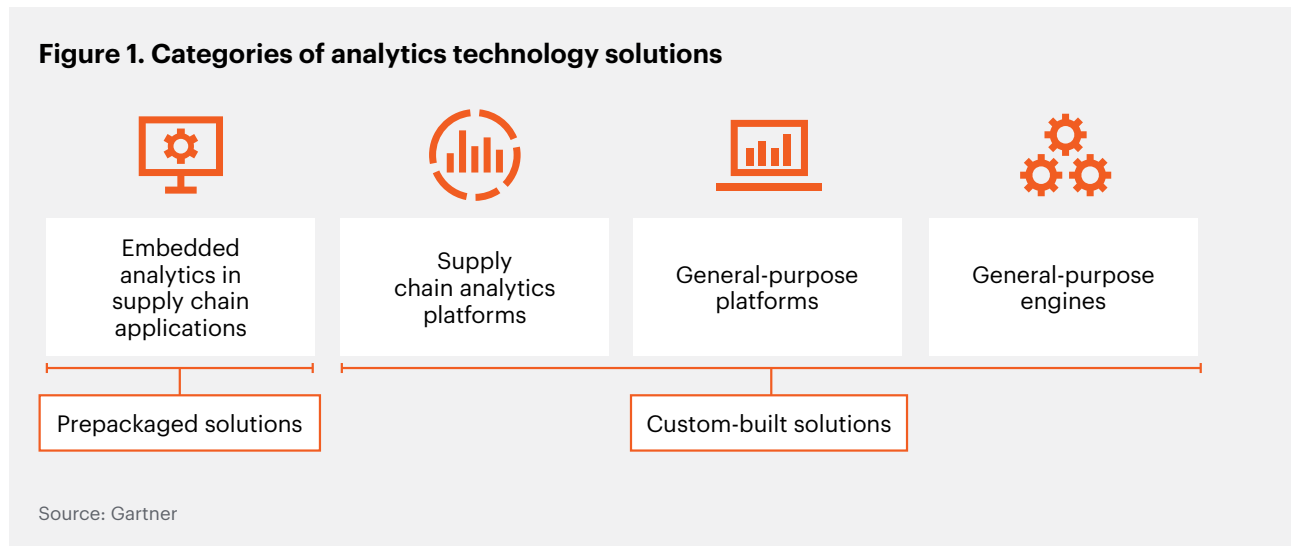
Figure 1. Categories of analytics technology solutions

Embedded analytics in supply chain applications

Supply chain analytics platforms

General-purpose platforms

General-purpose engines

Prepackaged solutions

Custom-built solutions

Source: Gartner